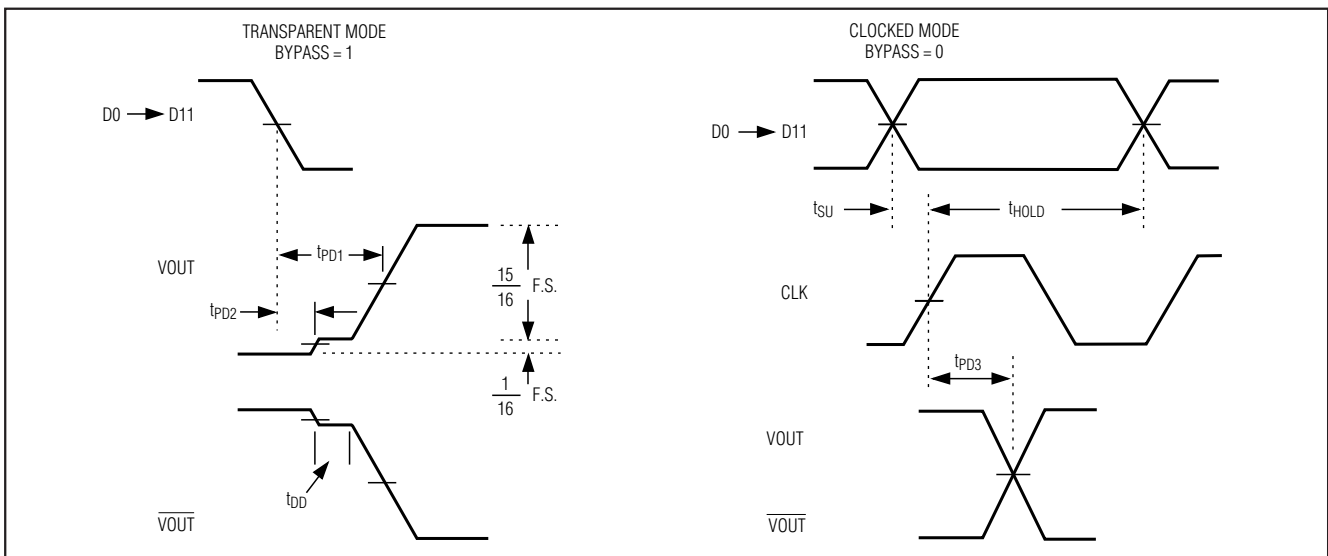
TRANSPARENT MODE
BYPASS = 1

D0 → D11

VOUT

$t_{PD1}$

$t_{PD2}$

$\frac{15}{16}$ F.S.

$\frac{1}{16}$ F.S.

$t_{DD}$

$\overline{VOUT}$

CLOCKED MODE
BYPASS = 0

D0 → D11

$t_{SU}$

$t_{HOLD}$

CLK

$t_{PD3}$

VOUT

$\overline{VOUT}$